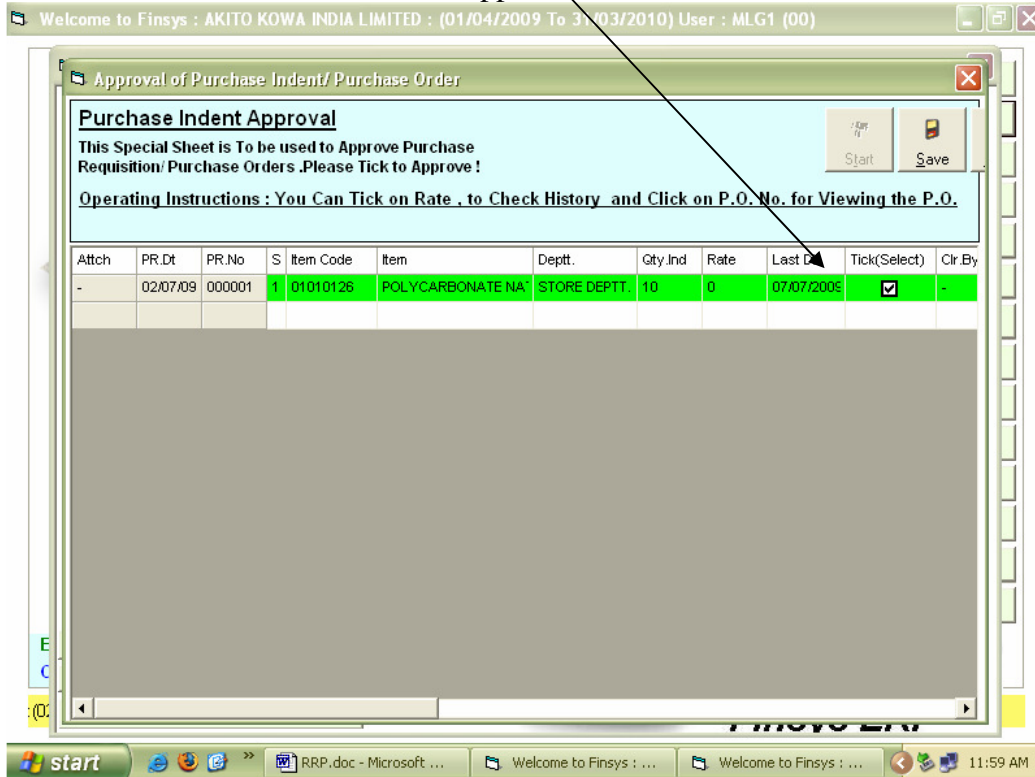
Welcome to Finsys : AKITO KOWA INDIA LIMITED : (01/04/2009 To 31/03/2010) User : MLG1 (00)

Approval of Purchase Indent/ Purchase Order

Purchase Indent Approval

This Special Sheet is To be used to Approve Purchase Requisition/ Purchase Orders .Please Tick to Approve !

Start Save

Operating Instructions : You Can Tick on Rate , to Check History and Click on P.O. No. for Viewing the P.O.

| Attch | PR.Dt | PR.No | S | Item Code | Item | Deptt. | Qty.Ind | Rate | Last Dt | Tick(Select) | Clr.By |
|---|---|---|---|---|---|---|---|---|---|---|---|
| - | 02/07/09 | 000001 | 1 | 01010126 | POLYCARBONATE NAT | STORE DEPTT. | 10 | 0 | 07/07/2009 | ☑ | - |

E
C
:(0

Finsys ERP

start RRP.doc - Microsoft ... Welcome to Finsys : ... Welcome to Finsys : ... 11:59 AM